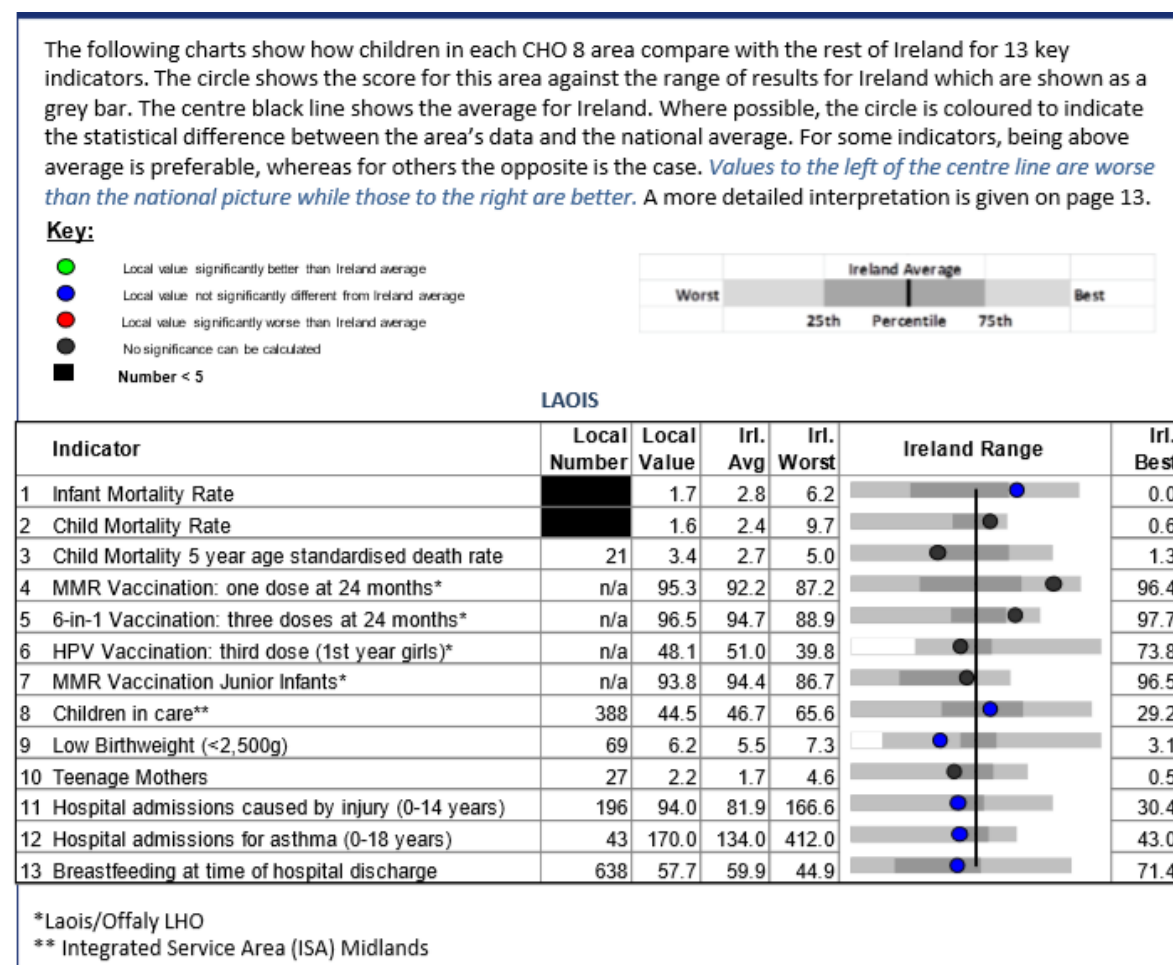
The following charts show how children in each CHO 8 area compare with the rest of Ireland for 13 key indicators. The circle shows the score for this area against the range of results for Ireland which are shown as a grey bar. The centre black line shows the average for Ireland. Where possible, the circle is coloured to indicate the statistical difference between the area's data and the national average. For some indicators, being above average is preferable, whereas for others the opposite is the case. *Values to the left of the centre line are worse than the national picture while those to the right are better.* A more detailed interpretation is given on page 13.

Key:

Local value significantly better than Ireland average
Local value not significantly different from Ireland average
Local value significantly worse than Ireland average
No significance can be calculated
Number < 5

Ireland Average
Worst
Best
25th Percentile 75th

LAOIS

| | Indicator | Local Number | Local Value | Irl. Avg | Irl. Worst | Ireland Range | Irl. Best |
|---|---|---|---|---|---|---|---|
| 1 | Infant Mortality Rate | | 1.7 | 2.8 | 6.2 | | 0.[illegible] |
| 2 | Child Mortality Rate | | 1.6 | 2.4 | 9.7 | | 0.6 |
| 3 | Child Mortality 5 year age standardised death rate | 21 | 3.4 | 2.7 | 5.0 | | 1.3 |
| 4 | MMR Vaccination: one dose at 24 months* | n/a | 95.3 | 92.2 | 87.2 | | 96.4 |
| 5 | 6-in-1 Vaccination: three doses at 24 months* | n/a | 96.5 | 94.7 | 88.9 | | 97.7 |
| 6 | HPV Vaccination: third dose (1st year girls)* | n/a | 48.1 | 51.0 | 39.8 | | 73.8 |
| 7 | MMR Vaccination Junior Infants* | n/a | 93.8 | 94.4 | 86.7 | | 96.5 |
| 8 | Children in care** | 388 | 44.5 | 46.7 | 65.6 | | 29.2 |
| 9 | Low Birthweight (<2,500g) | 69 | 6.2 | 5.5 | 7.3 | | 3.1 |
| 10 | Teenage Mothers | 27 | 2.2 | 1.7 | 4.6 | | 0.5 |
| 11 | Hospital admissions caused by injury (0-14 years) | 196 | 94.0 | 81.9 | 166.6 | | 30.4 |
| 12 | Hospital admissions for asthma (0-18 years) | 43 | 170.0 | 134.0 | 412.0 | | 43.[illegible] |
| 13 | Breastfeeding at time of hospital discharge | 638 | 57.7 | 59.9 | 44.9 | | 71.4 |

*Laois/Offaly LHO
** Integrated Service Area (ISA) Midlands